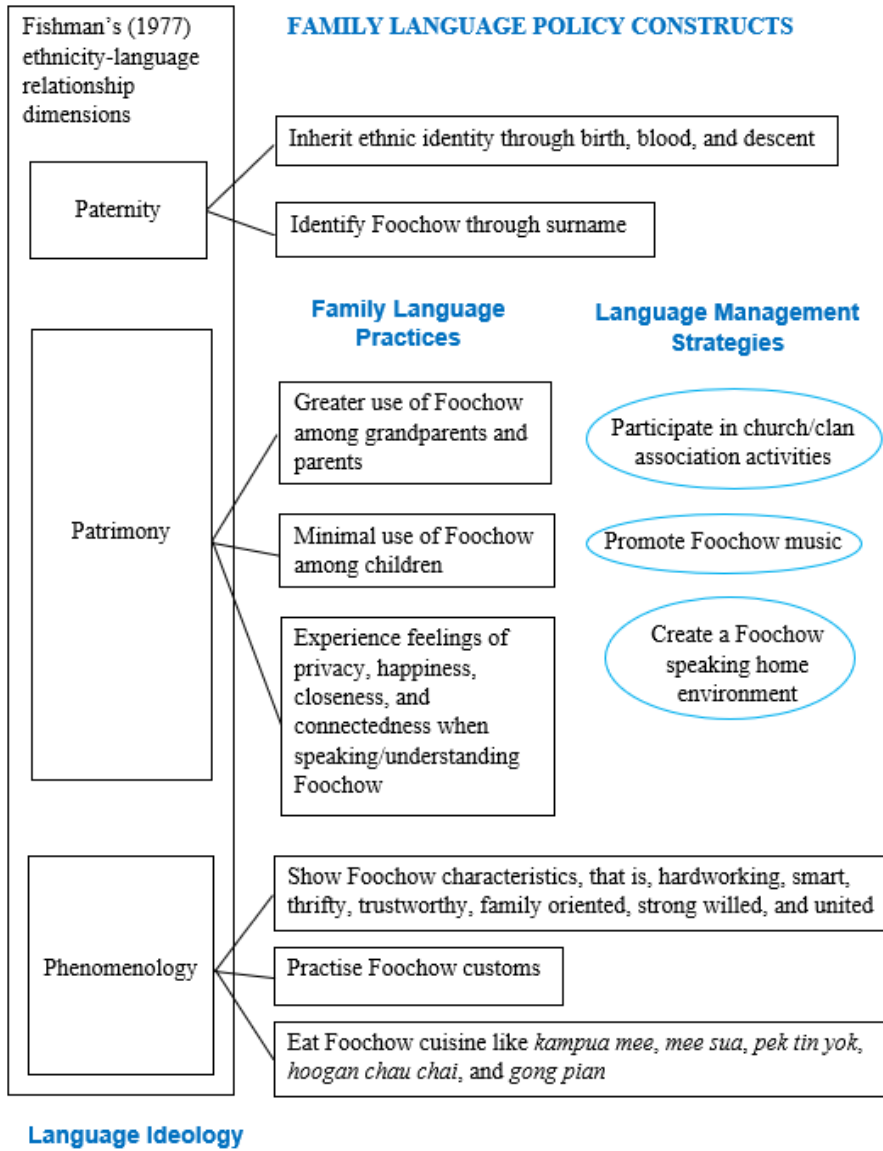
Fishman's (1977) ethnicity-language relationship dimensions

FAMILY LANGUAGE POLICY CONSTRUCTS

Paternity

Inherit ethnic identity through birth, blood, and descent

Identify Foochow through surname

Family Language Practices

Language Management Strategies

Patrimony

Greater use of Foochow among grandparents and parents

Minimal use of Foochow among children

Experience feelings of privacy, happiness, closeness, and connectedness when speaking/understanding Foochow

Participate in church/clan association activities

Promote Foochow music

Create a Foochow speaking home environment

Phenomenology

Show Foochow characteristics, that is, hardworking, smart, thrifty, trustworthy, family oriented, strong willed, and united

Practise Foochow customs

Eat Foochow cuisine like *kampua mee*, *mee sua*, *pek tin yok*, *hoogan chau chai*, and *gong pian*

Language Ideology